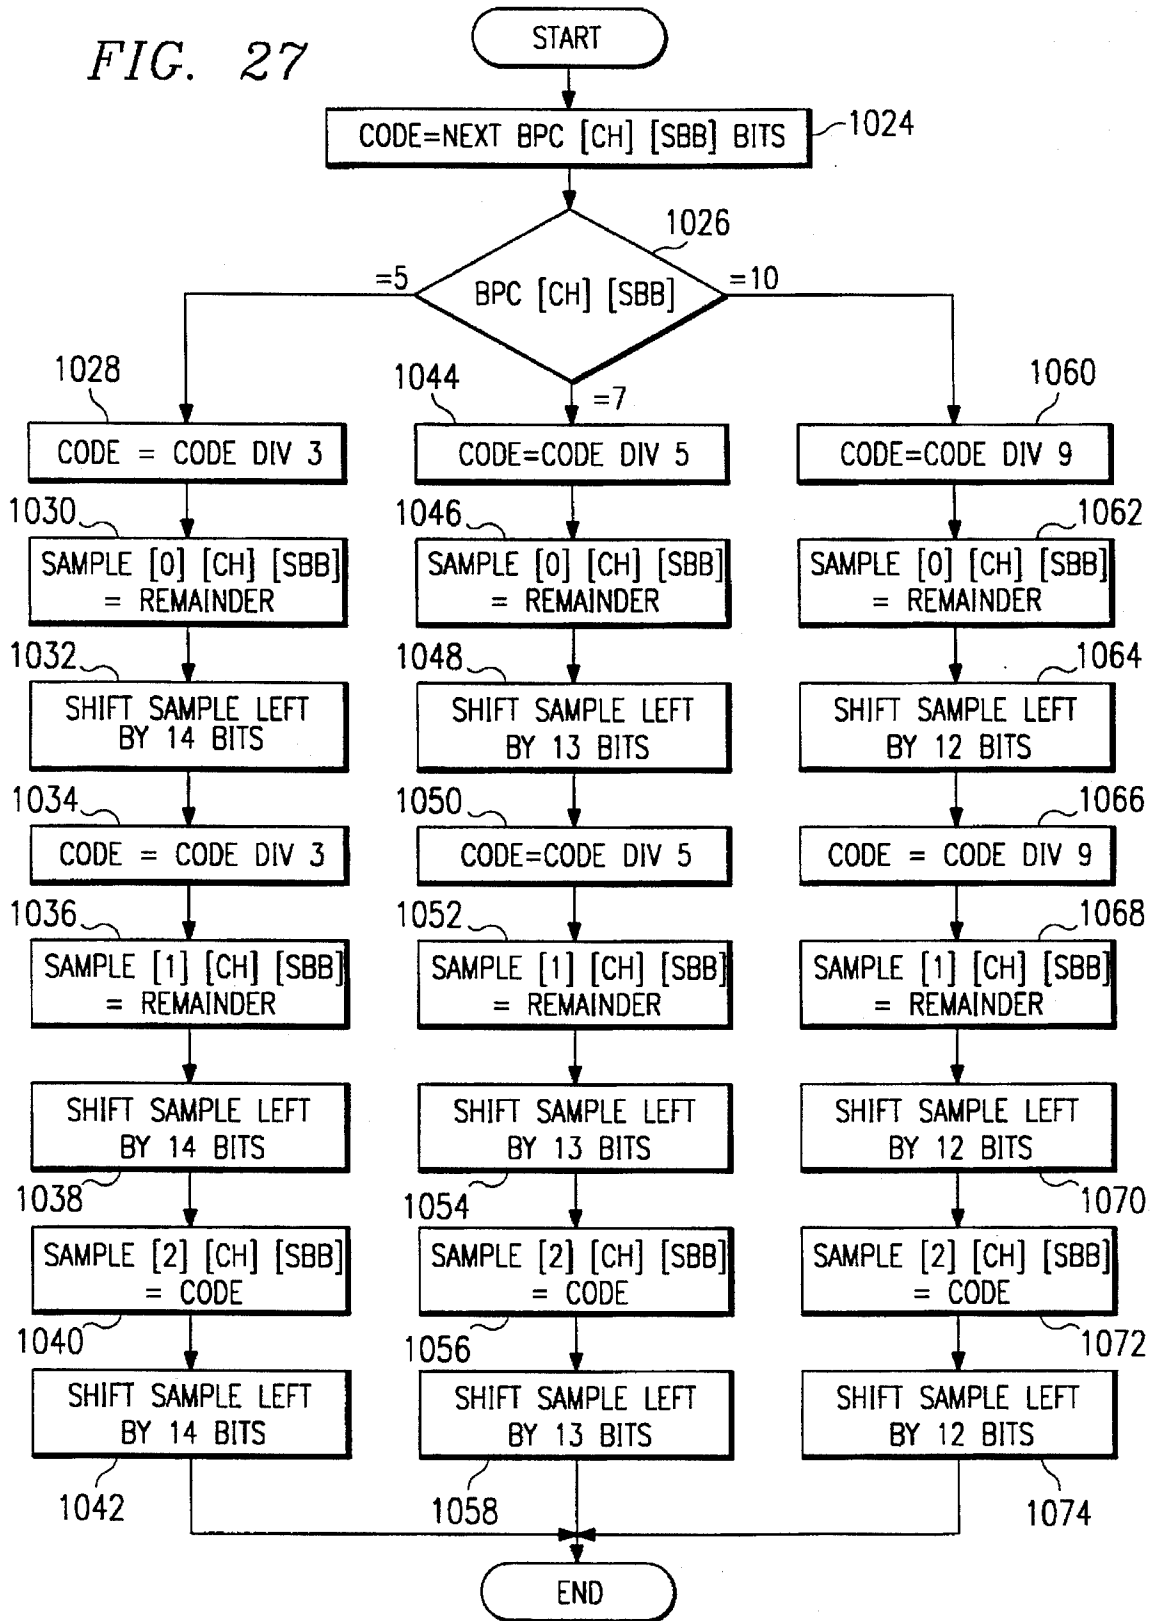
FIG. 27

START

CODE=NEXT BPC [CH] [SBB] BITS

1024

1026

BPC [CH] [SBB]

=5

=10

=7

1028

CODE = CODE DIV 3

1030

SAMPLE [0] [CH] [SBB] = REMAINDER

1032

SHIFT SAMPLE LEFT BY 14 BITS

1034

CODE = CODE DIV 3

1036

SAMPLE [1] [CH] [SBB] = REMAINDER

SHIFT SAMPLE LEFT BY 14 BITS

1038

SAMPLE [2] [CH] [SBB] = CODE

1040

SHIFT SAMPLE LEFT BY 14 BITS

1042

1044

CODE=CODE DIV 5

1046

SAMPLE [0] [CH] [SBB] = REMAINDER

1048

SHIFT SAMPLE LEFT BY 13 BITS

1050

CODE=CODE DIV 5

1052

SAMPLE [1] [CH] [SBB] = REMAINDER

SHIFT SAMPLE LEFT BY 13 BITS

1054

SAMPLE [2] [CH] [SBB] = CODE

1056

SHIFT SAMPLE LEFT BY 13 BITS

1058

1060

CODE=CODE DIV 9

1062

SAMPLE [0] [CH] [SBB] = REMAINDER

1064

SHIFT SAMPLE LEFT BY 12 BITS

1066

CODE = CODE DIV 9

1068

SAMPLE [1] [CH] [SBB] = REMAINDER

SHIFT SAMPLE LEFT BY 12 BITS

1070

SAMPLE [2] [CH] [SBB] = CODE

1072

SHIFT SAMPLE LEFT BY 12 BITS

1074

END